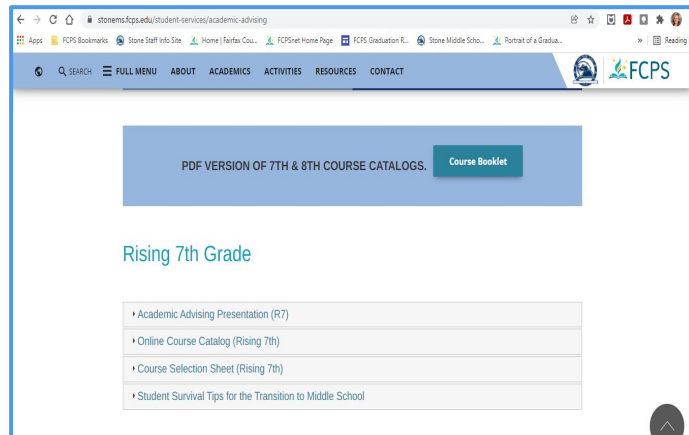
stonems.fcps.edu/student-services/academic-advising

Apps FCPS Bookmarks Stone Staff Info Site Home | Fairfax Cou... FCPSnet Home Page FCPS Graduation R... Stone Middle Scho... Portrait of a Gradua... » Reading

SEARCH FULL MENU ABOUT ACADEMICS ACTIVITIES RESOURCES CONTACT FCPS

PDF VERSION OF 7TH & 8TH COURSE CATALOGS. Course Booklet

Rising 7th Grade

Academic Advising Presentation (R7)

Online Course Catalog (Rising 7th)

Course Selection Sheet (Rising 7th)

Student Survival Tips for the Transition to Middle School